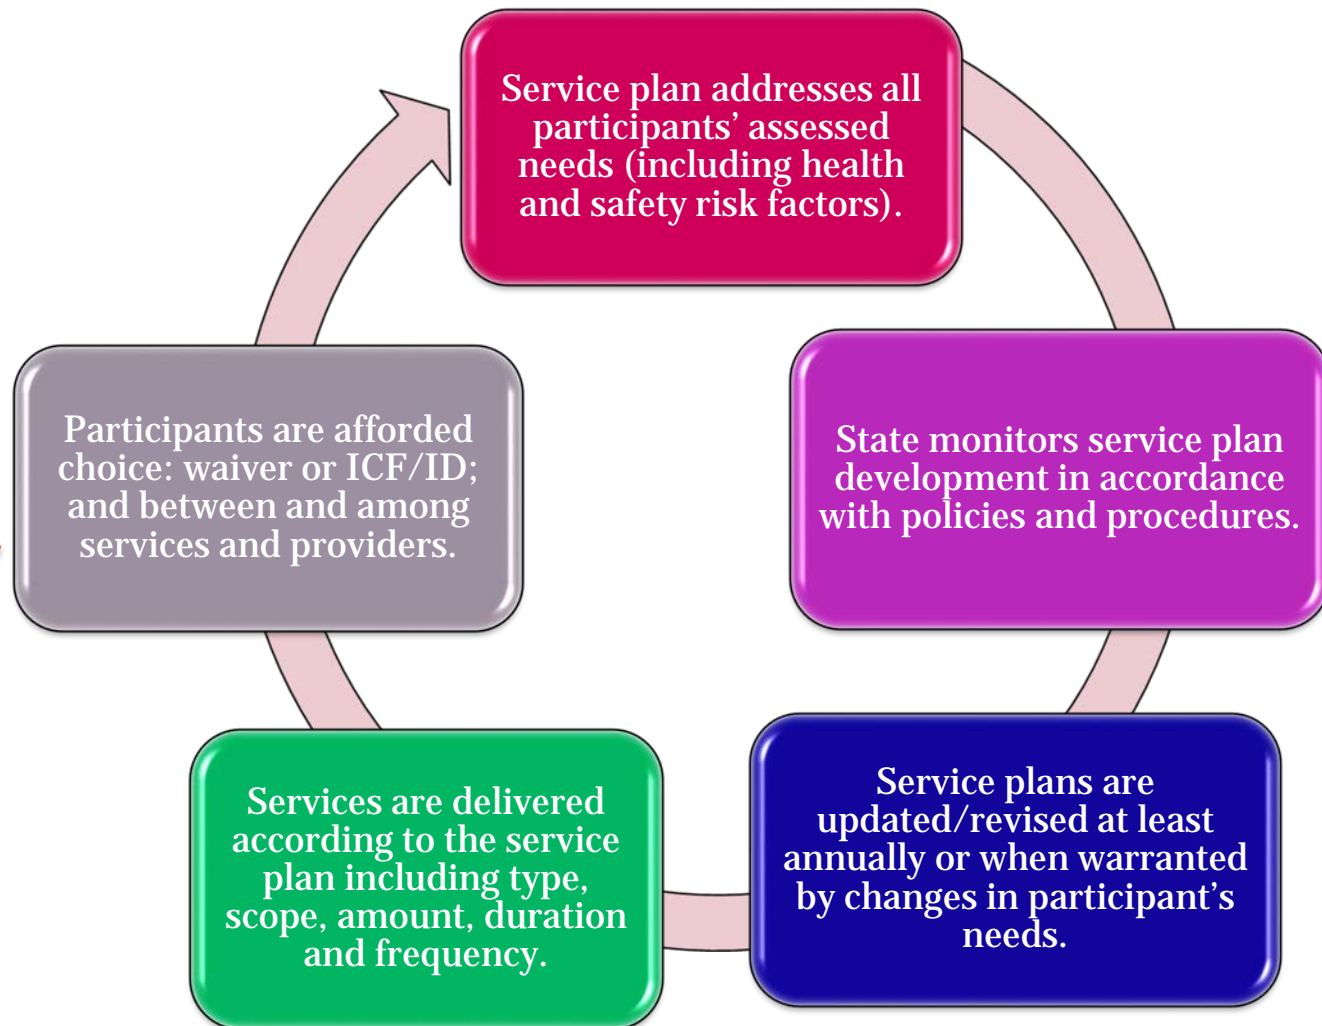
Service plan addresses all participants' assessed needs (including health and safety risk factors).

State monitors service plan development in accordance with policies and procedures.

Service plans are updated/revised at least annually or when warranted by changes in participant's needs.

Services are delivered according to the service plan including type, scope, amount, duration and frequency.

Participants are afforded choice: waiver or ICF/ID; and between and among services and providers.